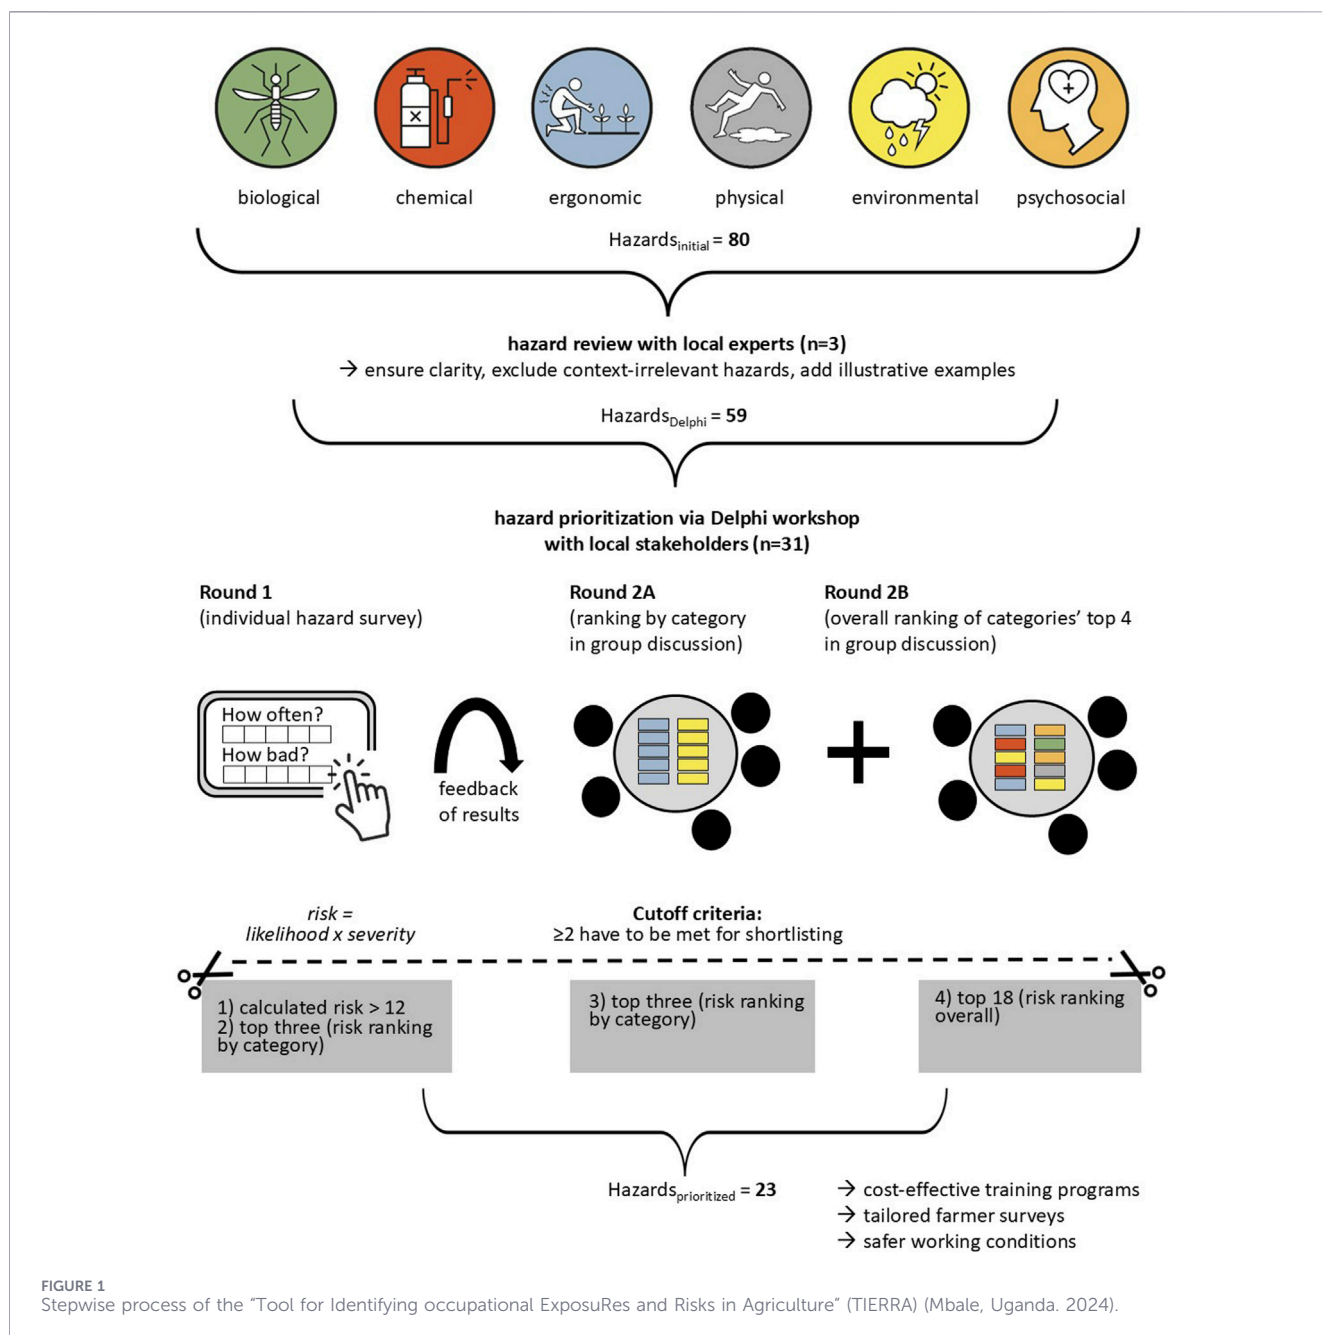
biological chemical ergonomic physical environmental psychosocial

Hazards$_{\text{initial}}$ = **80**

**hazard review with local experts (n=3)**
→ ensure clarity, exclude context-irrelevant hazards, add illustrative examples

Hazards$_{\text{Delphi}}$ = **59**

**hazard prioritization via Delphi workshop with local stakeholders (n=31)**

**Round 1**
(individual hazard survey)

**Round 2A**
(ranking by category in group discussion)

**Round 2B**
(overall ranking of categories' top 4 in group discussion)

How often?
How bad?

feedback of results

*risk = likelihood x severity*

**Cutoff criteria:**
≥2 have to be met for shortlisting

1) calculated risk > 12
2) top three (risk ranking by category)

3) top three (risk ranking by category)

4) top 18 (risk ranking overall)

Hazards$_{\text{prioritized}}$ = **23**

→ cost-effective training programs
→ tailored farmer surveys
→ safer working conditions

FIGURE 1
Stepwise process of the "Tool for Identifying occupational ExposuRes and Risks in Agriculture" (TIERRA) (Mbale, Uganda. 2024).